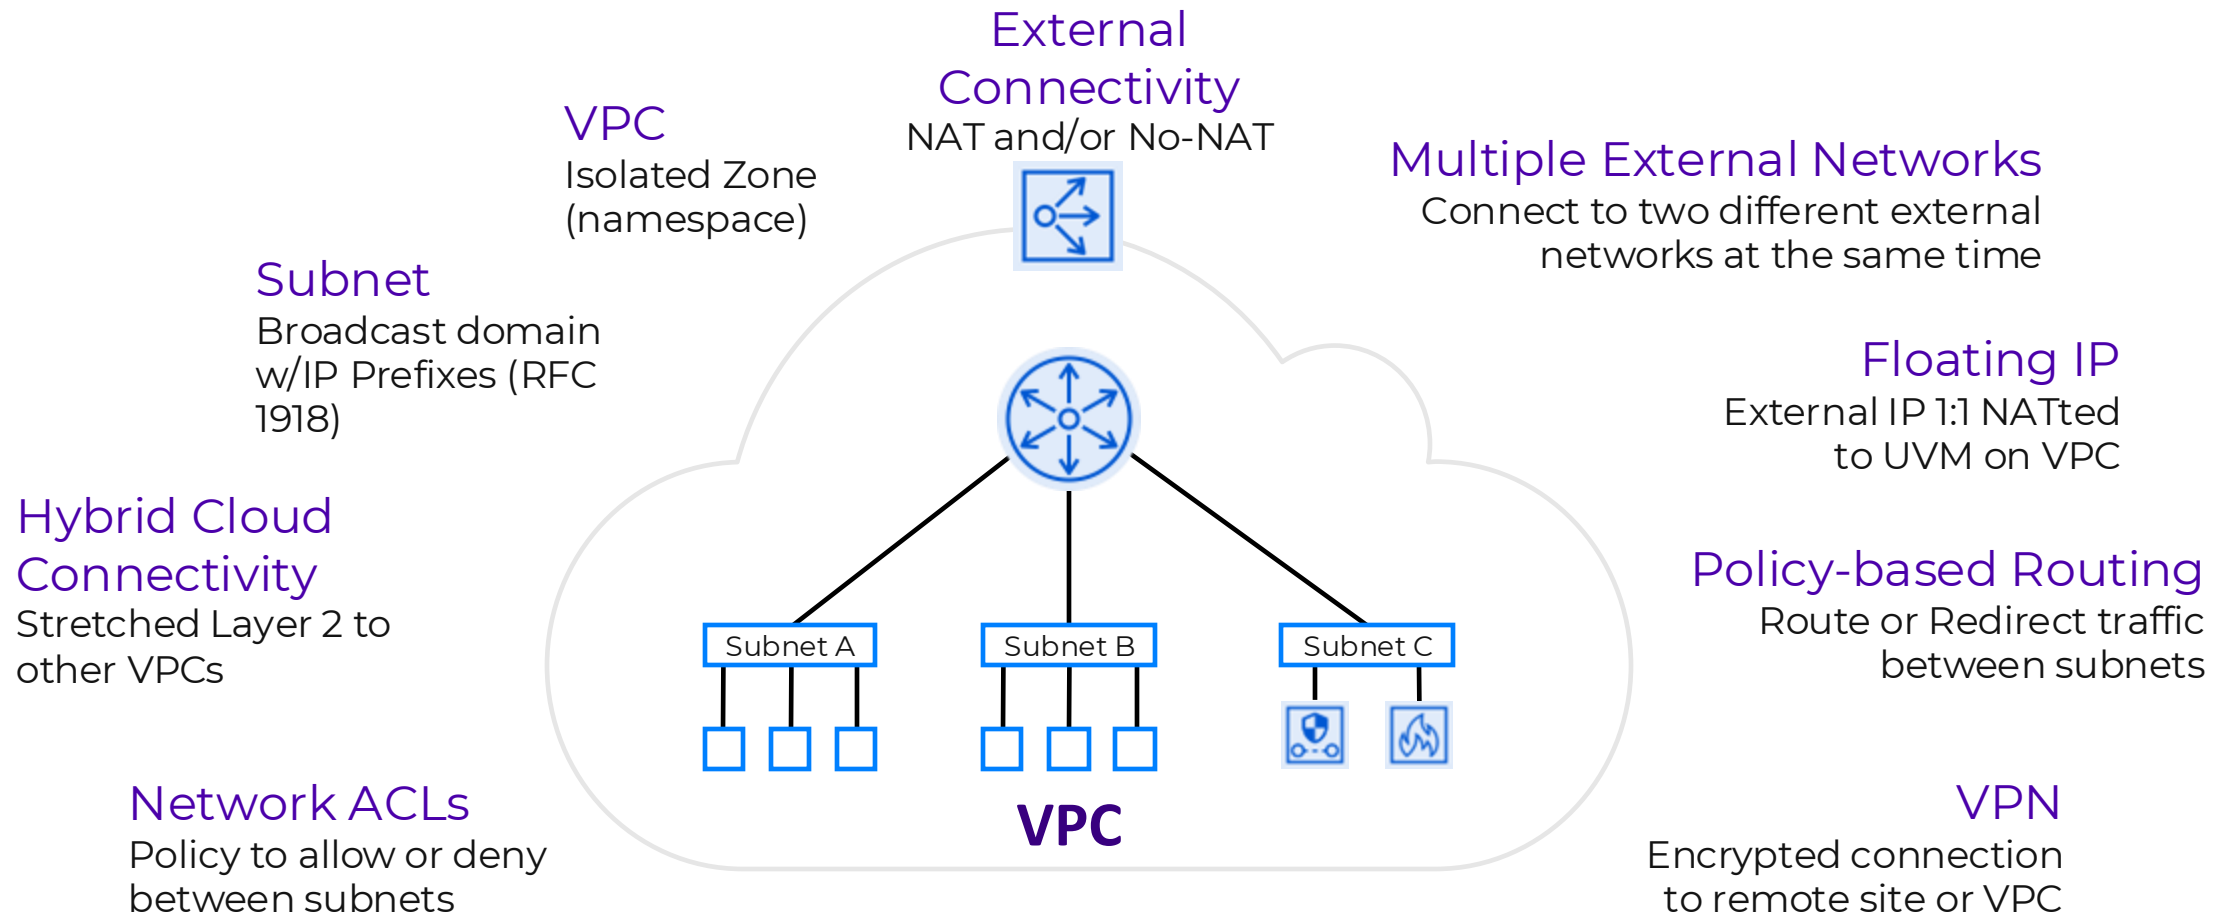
External Connectivity
NAT and/or No-NAT

VPC
Isolated Zone (namespace)

Multiple External Networks
Connect to two different external networks at the same time

Subnet
Broadcast domain w/IP Prefixes (RFC 1918)

Floating IP
External IP 1:1 NATted to UVM on VPC

Hybrid Cloud Connectivity
Stretched Layer 2 to other VPCs

Policy-based Routing
Route or Redirect traffic between subnets

Subnet A

Subnet B

Subnet C

VPC

Network ACLs
Policy to allow or deny between subnets

VPN
Encrypted connection to remote site or VPC